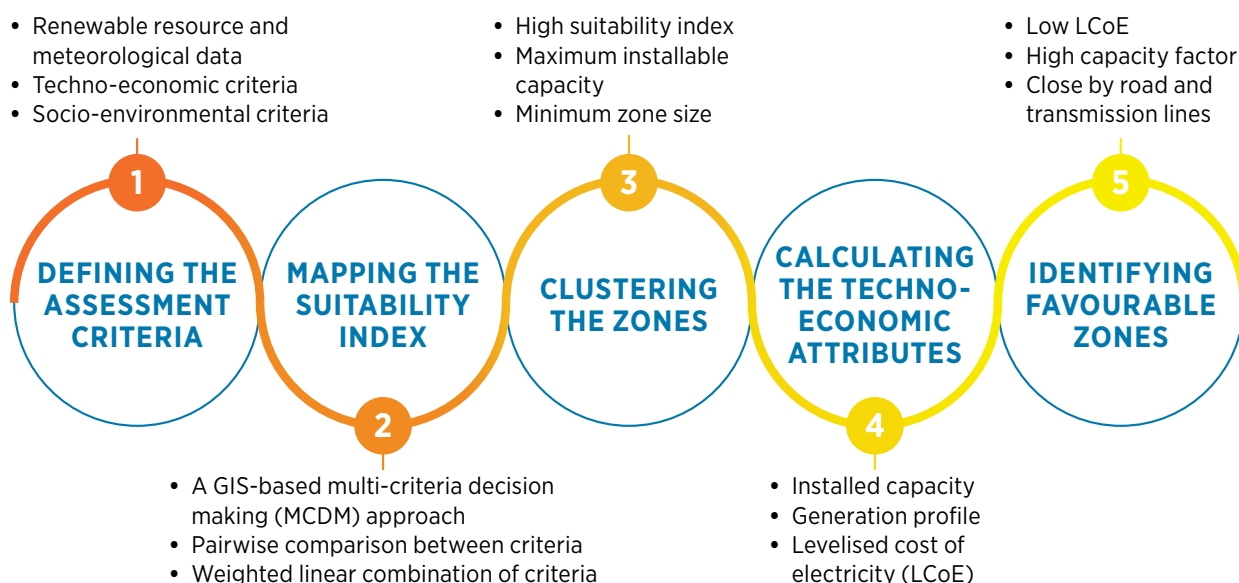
• Renewable resource and meteorological data
• Techno-economic criteria
• Socio-environmental criteria

1

DEFINING THE ASSESSMENT CRITERIA

MAPPING THE SUITABILITY INDEX

2

• A GIS-based multi-criteria decision making (MCDM) approach
• Pairwise comparison between criteria
• Weighted linear combination of criteria

• High suitability index
• Maximum installable capacity
• Minimum zone size

3

CLUSTERING THE ZONES

CALCULATING THE TECHNO-ECONOMIC ATTRIBUTES

4

• Installed capacity
• Generation profile
• Levelised cost of electricity (LCoE)

• Low LCoE
• High capacity factor
• Close by road and transmission lines

5

IDENTIFYING FAVOURABLE ZONES